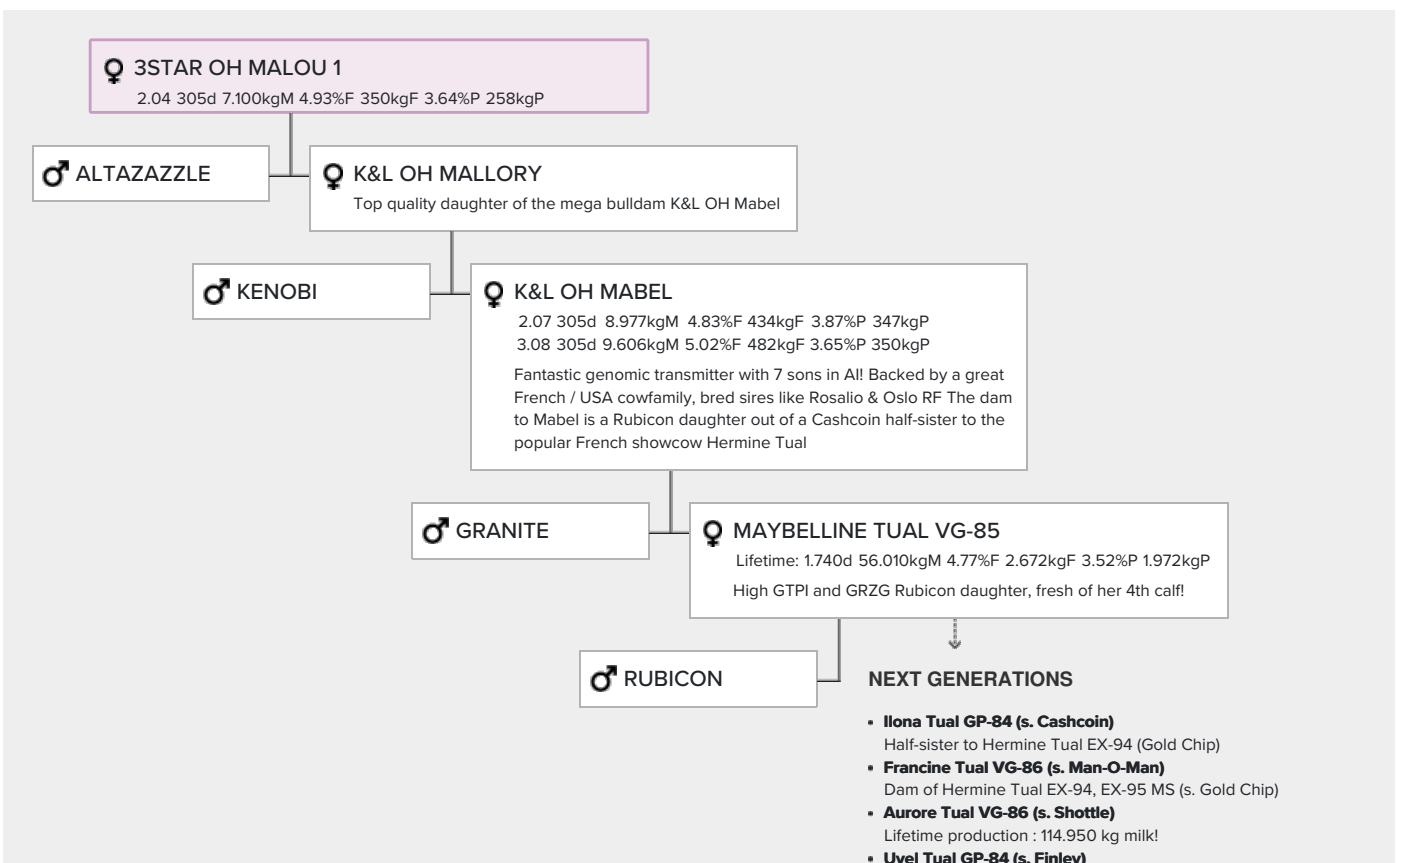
3STAR OH MALOU 1
2.04 305d 7.100kgM 4.93%F 350kgF 3.64%P 258kgP

ALTAZAZZLE

K&L OH MALLORY
Top quality daughter of the mega bulldam K&L OH Mabel

KENOBI

K&L OH MABEL
2.07 305d 8.977kgM 4.83%F 434kgF 3.87%P 347kgP
3.08 305d 9.606kgM 5.02%F 482kgF 3.65%P 350kgP

Fantastic genomic transmitter with 7 sons in AI! Backed by a great French / USA cowfamily, bred sires like Rosalio & Oslo RF The dam to Mabel is a Rubicon daughter out of a Cashcoin half-sister to the popular French showcow Hermine Tual

GRANITE

MAYBELLINE TUAL VG-85
Lifetime: 1.740d 56.010kgM 4.77%F 2.672kgF 3.52%P 1.972kgP
High GTPI and GRZG Rubicon daughter, fresh of her 4th calf!

RUBICON

NEXT GENERATIONS

- Ilona Tual GP-84 (s. Cashcoin)
Half-sister to Hermine Tual EX-94 (Gold Chip)
- Francine Tual VG-86 (s. Man-O-Man)
Dam of Hermine Tual EX-94, EX-95 MS (s. Gold Chip)
- Aurore Tual VG-86 (s. Shottle)
Lifetime production : 114.950 kg milk!
- Uvel Tual GP-84 (s. Finley)